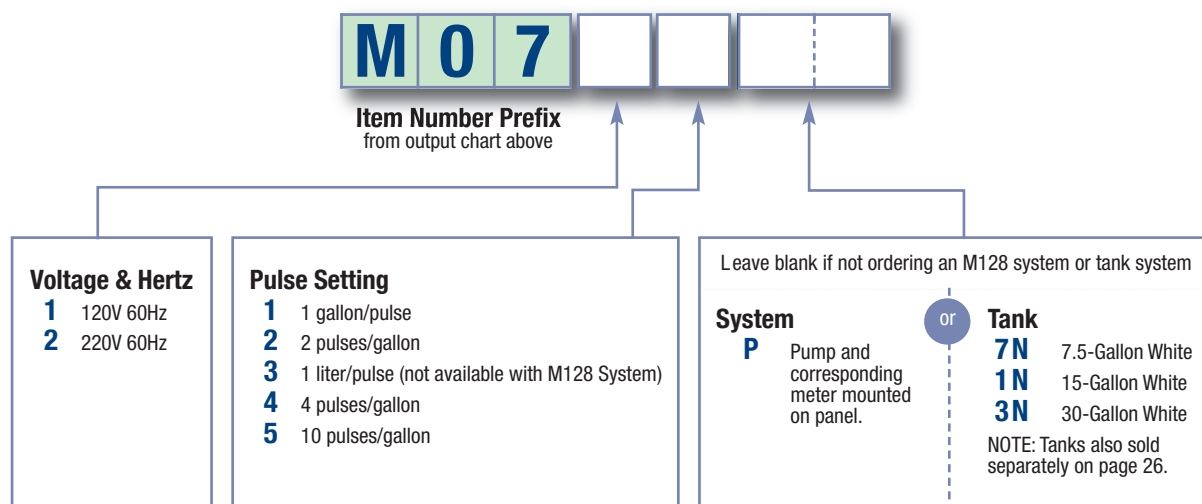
M 0 7

Item Number Prefix
from output chart above

Voltage & Hertz
1 120V 60Hz
2 220V 60Hz

Pulse Setting
1 1 gallon/pulse
2 2 pulses/gallon
3 1 liter/pulse (not available with M128 System)
4 4 pulses/gallon
5 10 pulses/gallon

Leave blank if not ordering an M128 system or tank system

System
P Pump and corresponding meter mounted on panel.

or

Tank
7N 7.5-Gallon White
1N 15-Gallon White
3N 30-Gallon White
NOTE: Tanks also sold separately on page 26.